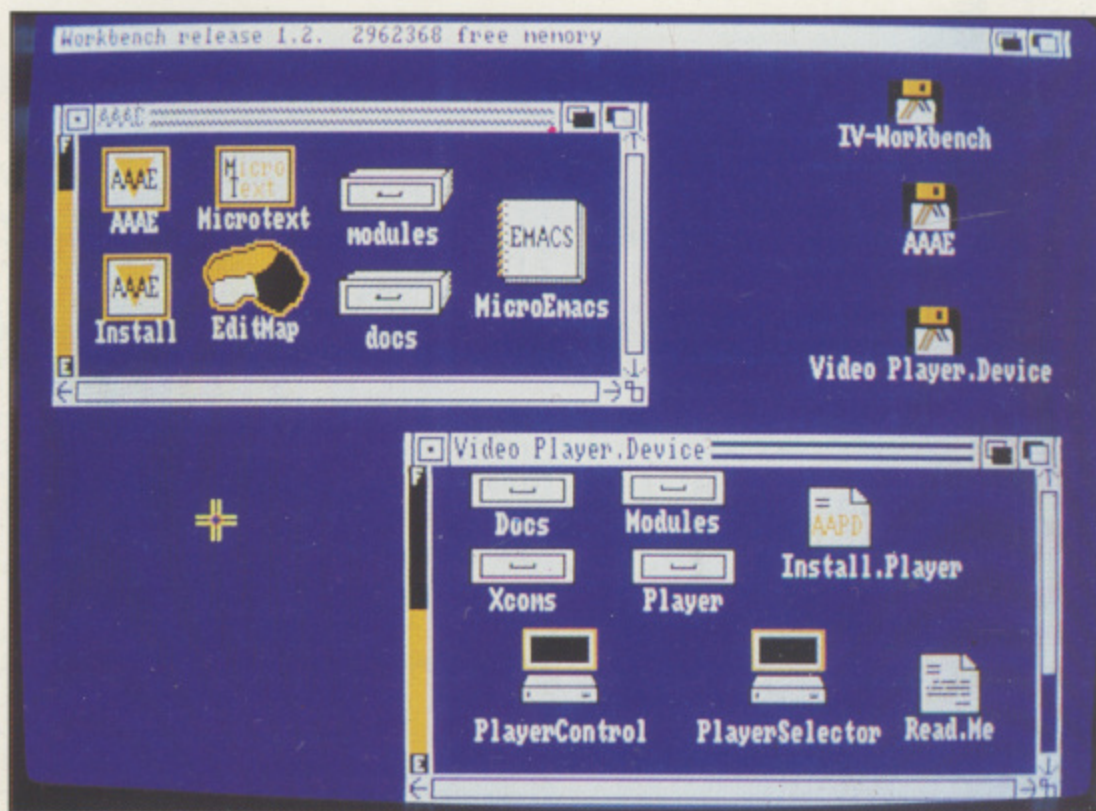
Workbench release 1.2. 2962368 free memory

AAAE

F

AAAE

AAAE

Micro Text

Microtext

modules

EMACS

MicroEmacs

AAAE

Install

EditMap

docs

E

IV-Workbench

AAAE

Video Player.Device

Video Player.Device

F

Docs

Modules

AAPD

Install.Player

Xcoms

Player

PlayerControl

PlayerSelector

Read.Me

E